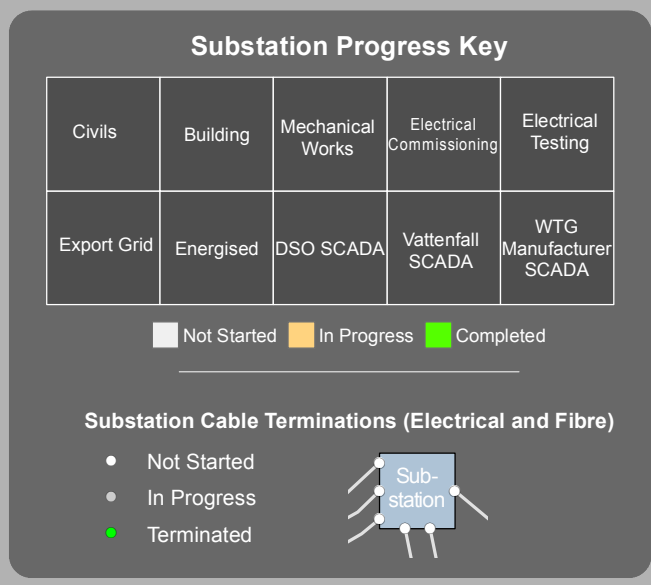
Substation Progress Key

| Civils | Building | Mechanical Works | Electrical Commissioning | Electrical Testing |
|---|---|---|---|---|
| Export Grid | Energised | DSO SCADA | Vattenfall SCADA | WTG Manufacturer SCADA |

Not Started In Progress Completed

Substation Cable Terminations (Electrical and Fibre)

Not Started
In Progress
Terminated

Substation